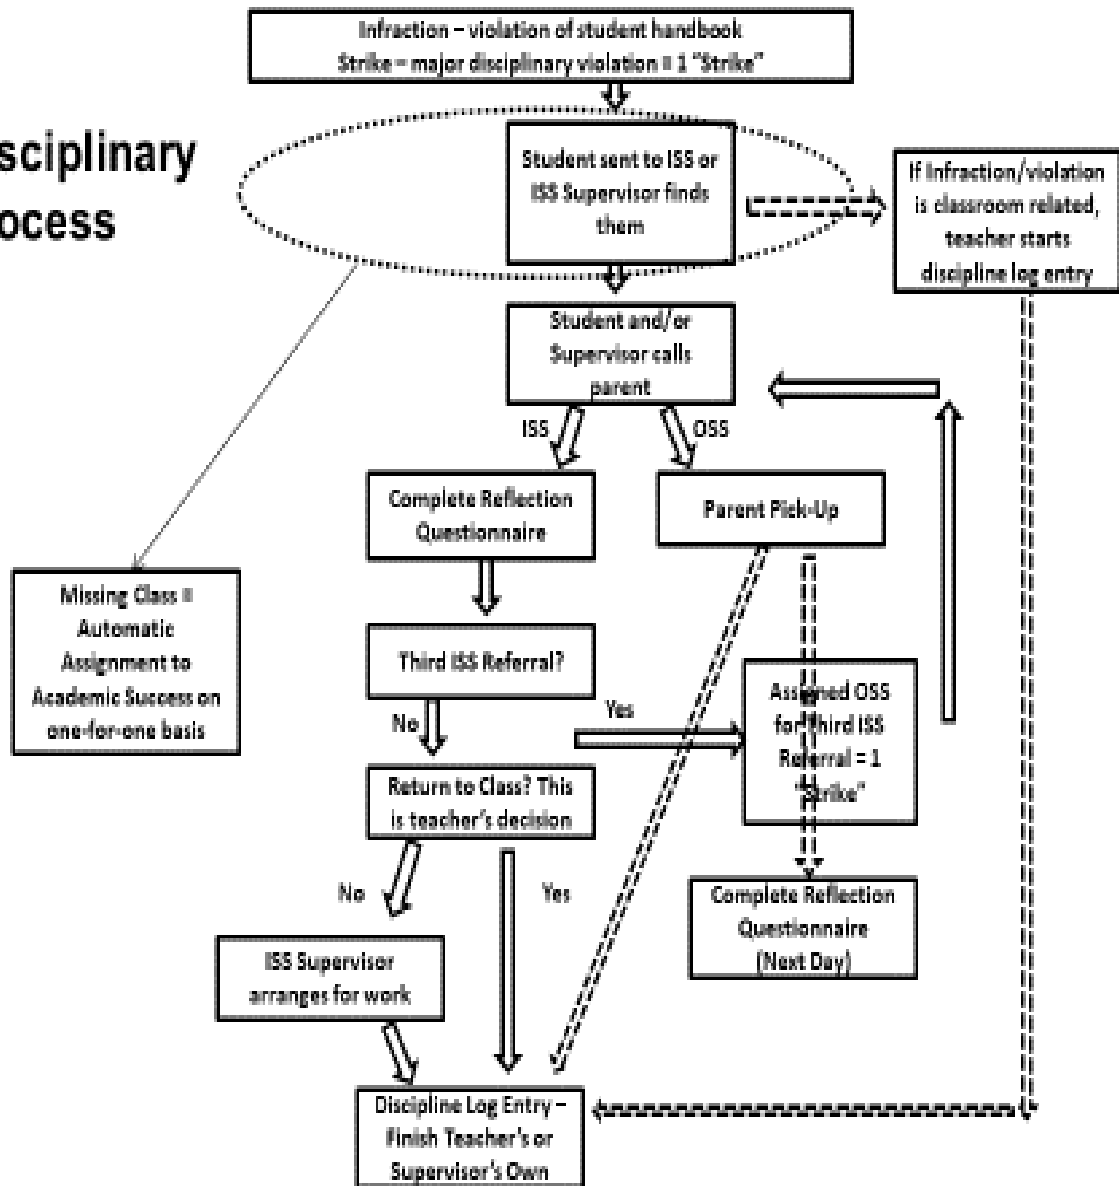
sciplinary
ocess

Infraction – violation of student handbook
Strike = major disciplinary violation = 1 "Strike"

Student sent to ISS or ISS Supervisor finds them

If Infraction/violation is classroom related, teacher starts discipline log entry

Student and/or Supervisor calls parent

ISS

OSS

Complete Reflection Questionnaire

Parent Pick-Up

Missing Class = Automatic Assignment to Academic Success on one-for-one basis

Third ISS Referral?

Yes

Assigned OSS for third ISS Referral = 1 "Strike"

No

Return to Class? This is teacher's decision

No

Yes

Complete Reflection Questionnaire (Next Day)

ISS Supervisor arranges for work

Discipline Log Entry – Finish Teacher's or Supervisor's Own